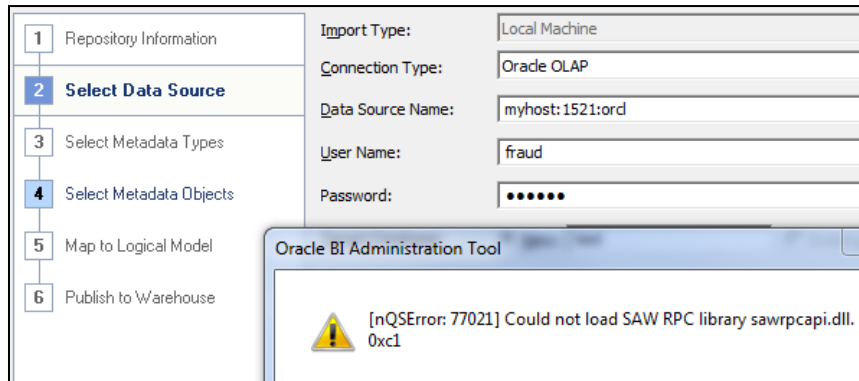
1 Repository Information

2 Select Data Source

3 Select Metadata Types

4 Select Metadata Objects

5 Map to Logical Model

6 Publish to Warehouse

Import Type: Local Machine

Connection Type: Oracle OLAP

Data Source Name: myhost:1521:orcl

User Name: fraud

Password: ••••••

Oracle BI Administration Tool

[nQSError: 77021] Could not load SAW RPC library sawrpcapi.dll. 0xc1